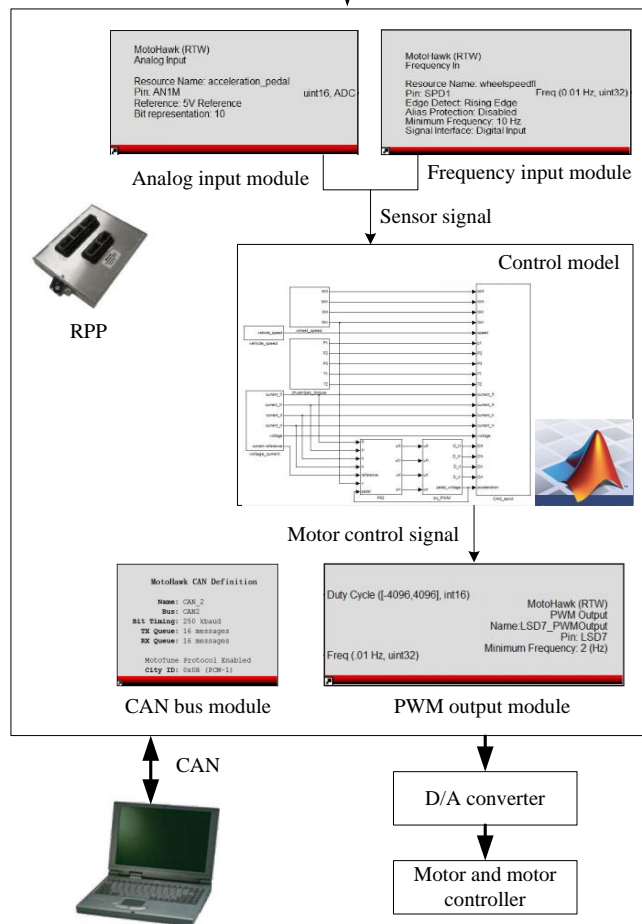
MotoHawk (RTW)
Analog Input

Resource Name: acceleration_pedal
Pin: AN1M
Reference: 5V Reference
Bit representation: 10

uint16, ADC

MotoHawk (RTW)
Frequency In

Resource Name: wheelspeedfl
Pin: SPD1
Edge Detect: Rising Edge
Alias Protection: Disabled
Minimum Frequency: 10 Hz
Signal Interface: Digital Input

Freq (0.01 Hz, uint32)

Analog input module

Frequency input module

Sensor signal

Control model

RPP

Motor control signal

MotoHawk CAN Definition

Name: CAN_2
Bus: CAN2
Bit Timing: 250 Kbaud
TX Queue: 16 messages
RX Queue: 16 messages

MotoTune Protocol Enabled
City ID: 0x08 (PCM-1)

Duty Cycle ([-4096,4096], int16)

MotoHawk (RTW)
PWM Output
Name:LSD7_PWMOutput
Pin: LSD7
Minimum Frequency: 2 (Hz)

Freq (.01 Hz, uint32)

CAN bus module

PWM output module

CAN

D/A converter

Motor and motor controller